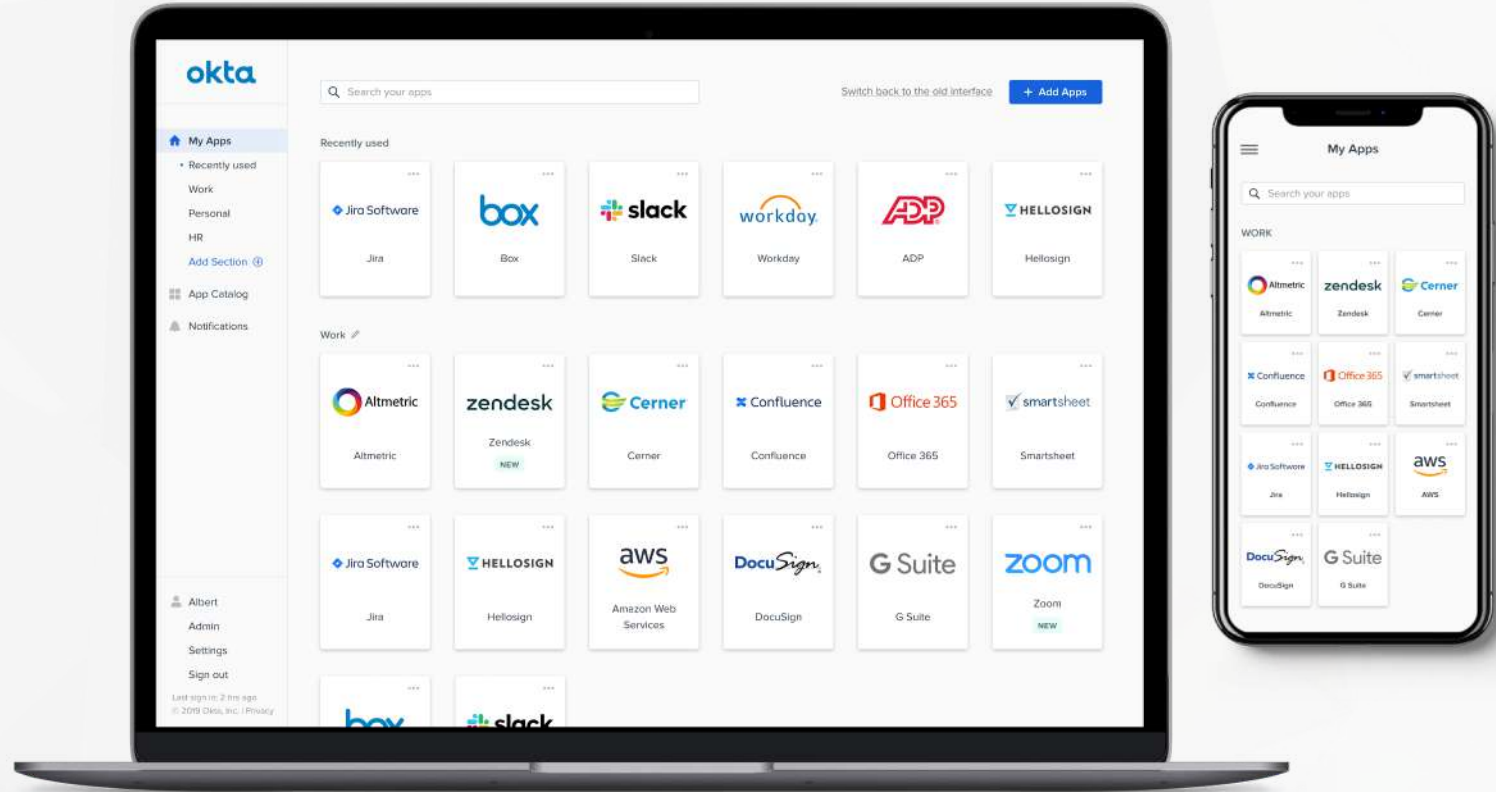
okta

Search your apps

Switch back to the old interface

+ Add Apps

My Apps
• Recently used
Work
Personal
HR
Add Section ⊕
App Catalog
Notifications

Recently used

Jira Software
Jira

box
Box

slack
Slack

workday.
Workday

ADP
ADP

HELLOSIGN
Hellosign

Work

Altmetric
Altmetric

zendesk
Zendesk
NEW

Cerner
Cerner

Confluence
Confluence

Office 365
Office 365

smartsheet
Smartsheet

Jira Software
Jira

HELLOSIGN
Hellosign

aws
Amazon Web Services

DocuSign
DocuSign

G Suite
G Suite

zoom
Zoom
NEW

box

slack

Albert
Admin
Settings
Sign out
Last sign in: 2 hrs ago
© 2019 Okta, Inc. | Privacy

My Apps

Search your apps

WORK

Altmetric
Altmetric

zendesk
Zendesk

Cerner
Cerner

Confluence
Confluence

Office 365
Office 365

smartsheet
Smartsheet

Jira Software
Jira

HELLOSIGN
Hellosign

aws
AWS

DocuSign
DocuSign

G Suite
G Suite